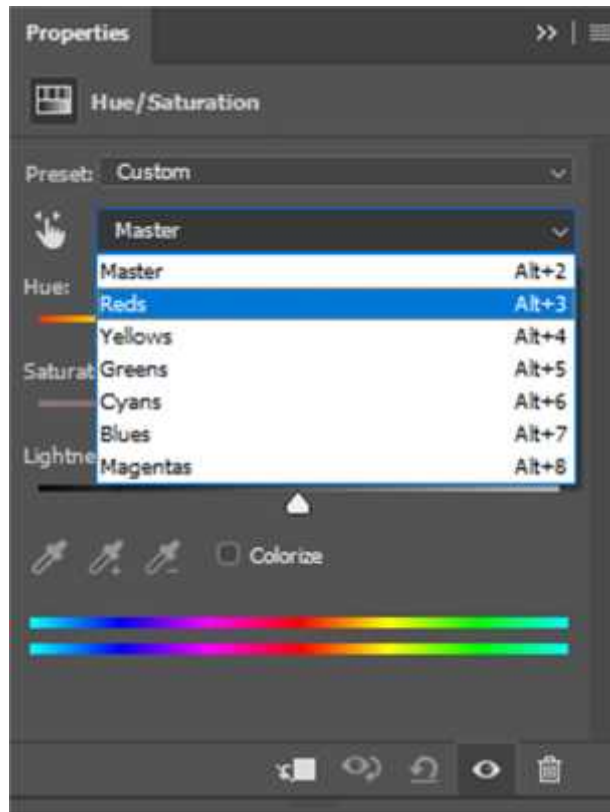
Properties

Hue/Saturation

Preset: Custom

Master

| | |
|---|---|
| Master | Alt+2 |
| Reds | Alt+3 |
| Yellows | Alt+4 |
| Greens | Alt+5 |
| Cyans | Alt+6 |
| Blues | Alt+7 |
| Magentas | Alt+8 |

Hue:

Saturat

Lightne

Colorize